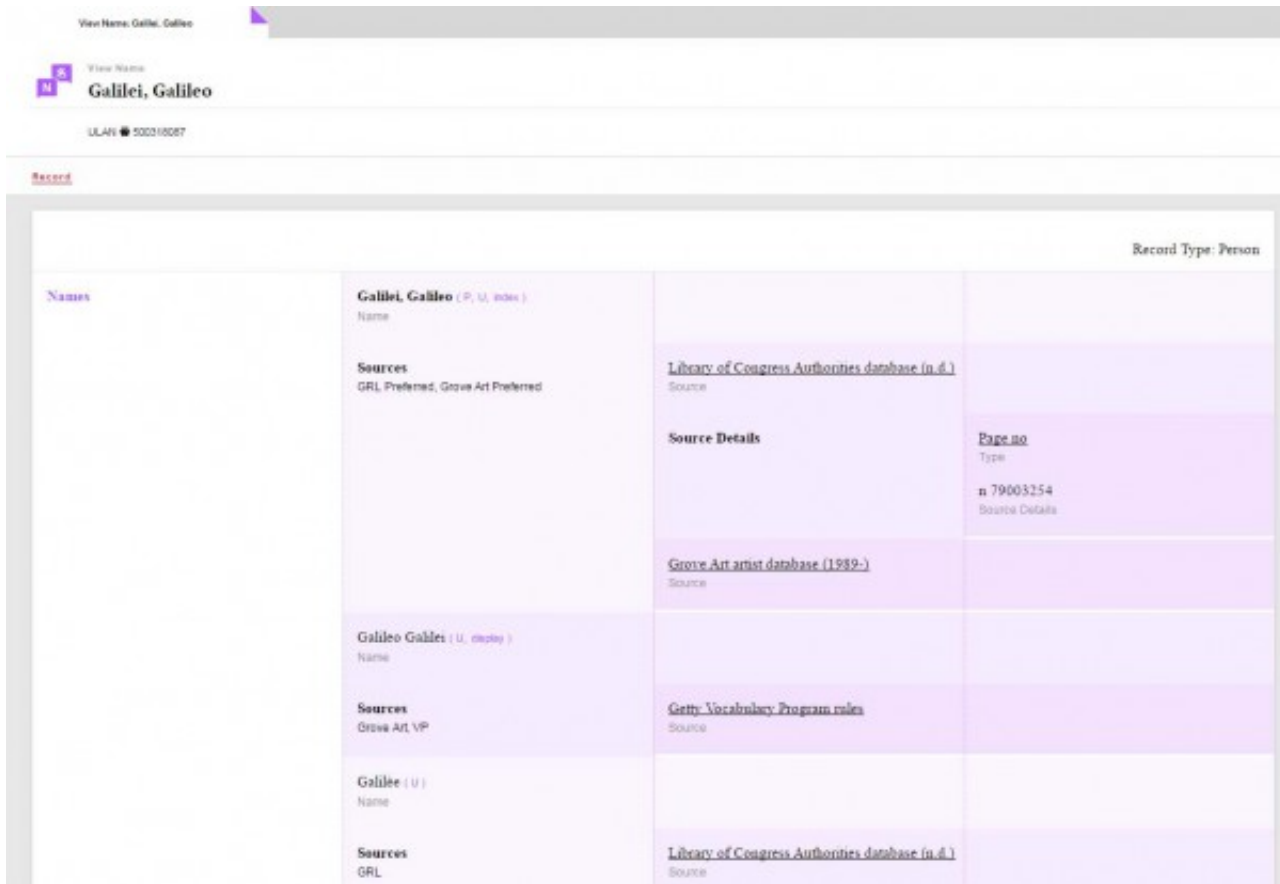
View Name: Galilei, Galileo

N S

View Name
Galilei, Galileo

ULAN 500318087

Record

Record Type: Person

Names

Galilei, Galileo ( P, U, index )
Name

Sources
GRL Preferred, Grove Art Preferred

Library of Congress Authorities database (n.d.)
Source

Source Details

Page no
Type

n 79003254
Source Details

Grove Art artist database (1989-)
Source

Galileo Galilei ( U, display )
Name

Sources
Grove Art, VP

Getty Vocabulary Program rules
Source

Galilee ( U )
Name

Sources
GRL

Library of Congress Authorities database (n.d.)
Source